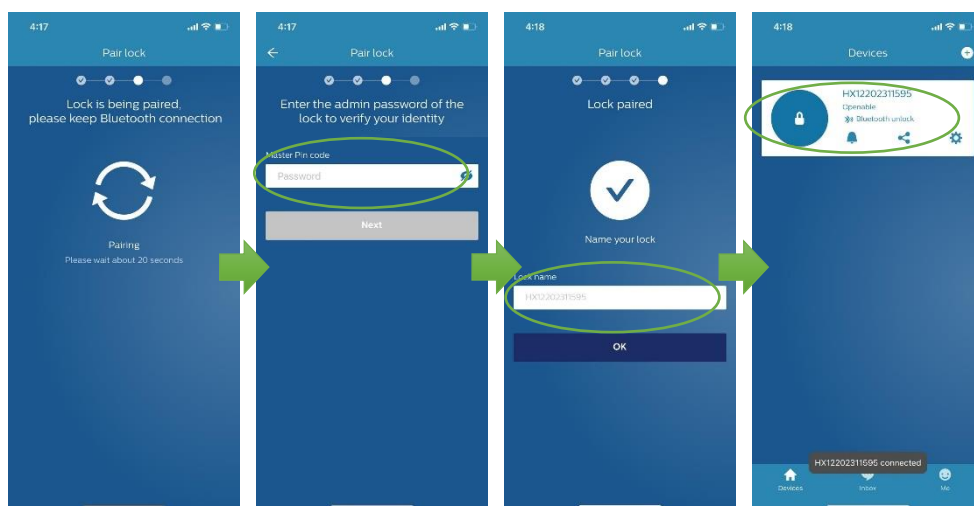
4:17

Pair lock

Lock is being paired, please keep Bluetooth connection

Pairing
Please wait about 20 seconds

4:17

Pair lock

Enter the admin password of the lock to verify your identity

Master Pin code

Password

Next

4:18

Pair lock

Lock paired

Name your lock

Lock name

HX12202311595

OK

4:18

Devices

HX12202311595
Openable
Bluetooth unlock

HX12202311595 connected

Devices
Inbox
Me